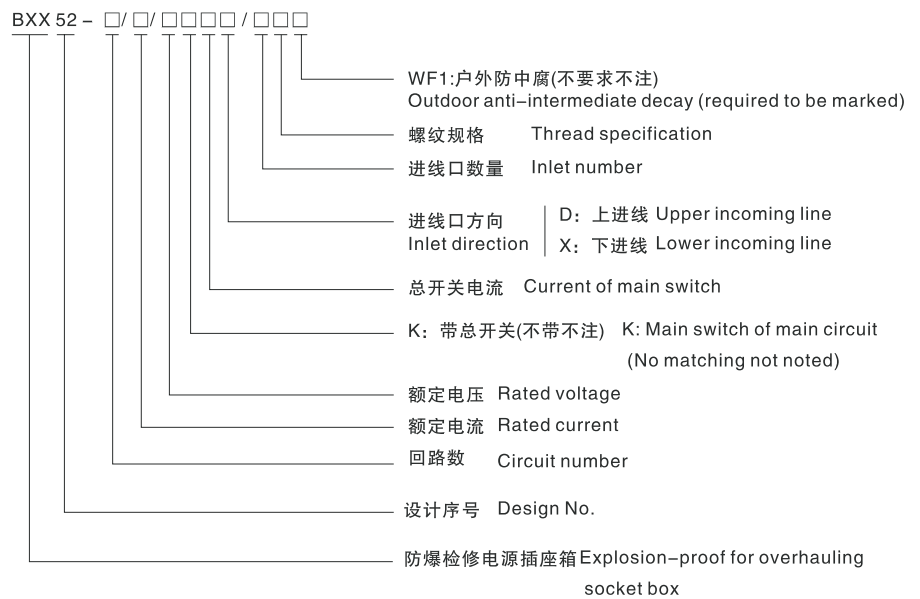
BXX 52 – □/ □/ □□□□ / □□□

WF1:户外防中腐(不要求不注)
Outdoor anti–intermediate decay (required to be marked)

螺纹规格 Thread specification

进线口数量 Inlet number

进线口方向 Inlet direction | D：上进线 Upper incoming line
X：下进线 Lower incoming line

总开关电流 Current of main switch

K：带总开关(不带不注) K: Main switch of main circuit (No matching not noted)

额定电压 Rated voltage

额定电流 Rated current

回路数 Circuit number

设计序号 Design No.

防爆检修电源插座箱 Explosion–proof for overhauling socket box